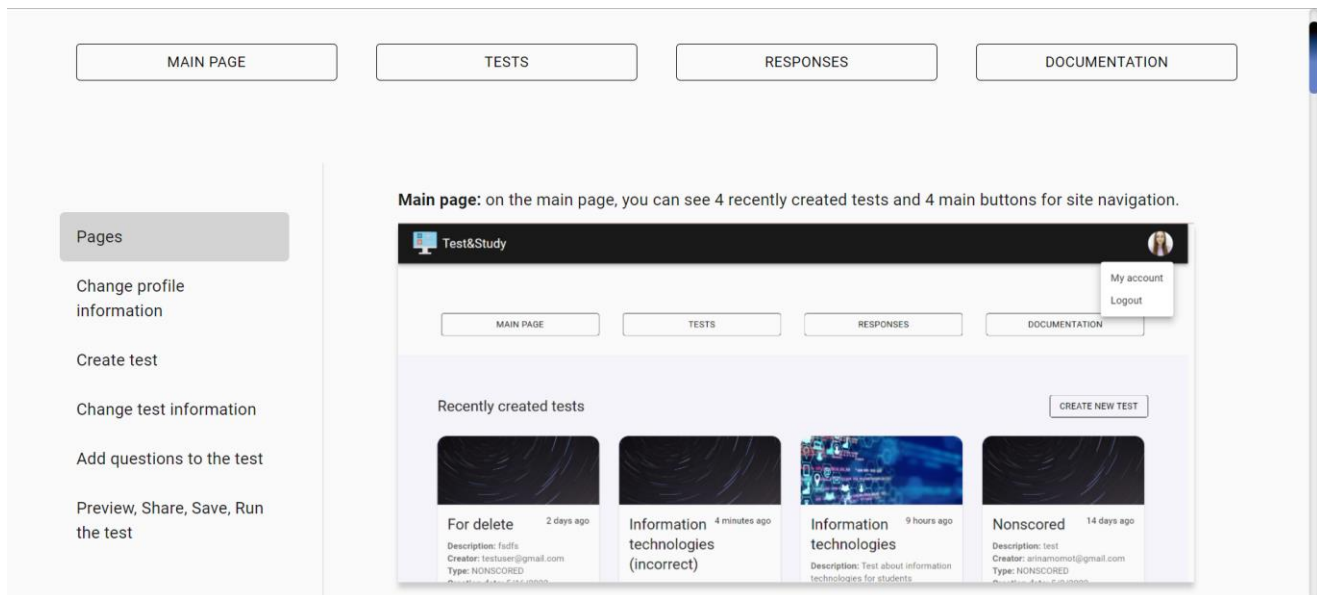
MAIN PAGE

TESTS

RESPONSES

DOCUMENTATION

Pages

Change profile information

Create test

Change test information

Add questions to the test

Preview, Share, Save, Run the test

**Main page:** on the main page, you can see 4 recently created tests and 4 main buttons for site navigation.

Test&Study

My account

Logout

MAIN PAGE

TESTS

RESPONSES

DOCUMENTATION

Recently created tests

CREATE NEW TEST

For delete 2 days ago
Description: fsdfs
Creator: testuser@gmail.com
Type: NONSCORED
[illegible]

Information technologies (incorrect) 4 minutes ago

Information technologies 9 hours ago
Description: Test about information technologies for students

Nonscored 14 days ago
Description: test
Creator: arinamomot@gmail.com
Type: NONSCORED
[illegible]